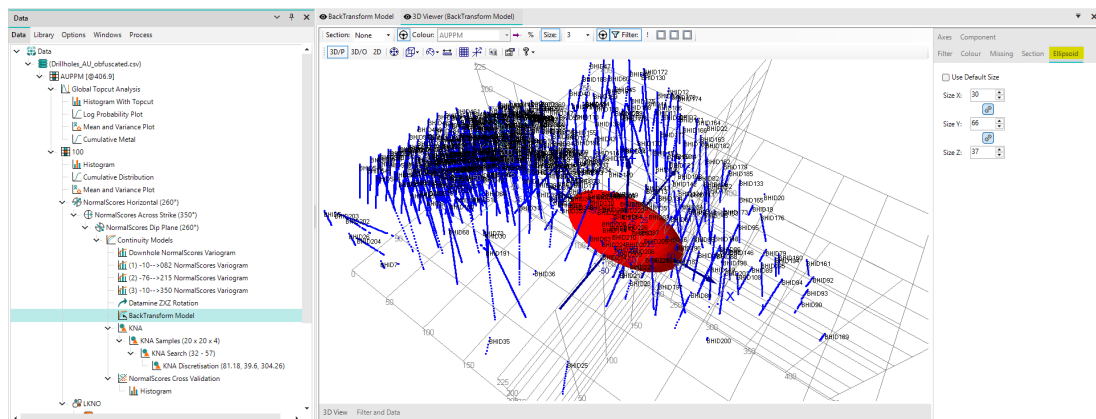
Data

Data Library Options Windows Process

Data
(Drillholes_AU_obfuscated.csv)
AUPPM [@406.9]
Global Topcut Analysis
Histogram With Topcut
Log Probability Plot
Mean and Variance Plot
Cumulative Metal
100
Histogram
Cumulative Distribution
Mean and Variance Plot
NormalScores Horizontal (260°)
NormalScores Across Strike (350°)
NormalScores Dip Plane (260°)
Continuity Models
Downhole NormalScores Variogram
(1) -10-->082 NormalScores Variogram
(2) -76-->215 NormalScores Variogram
(3) -10-->350 NormalScores Variogram
Detemine ZXZ Rotation
BackTransform Model
KNA
KNA Samples (20 x 20 x 4)
KNA Search (32 - 57)
KNA Discretisation (81.18, 39.6, 304.26)
NormalScores Cross Validation
Histogram
LKNO

BackTransform Model
3D Viewer (BackTransform Model)

Section: None
Colour: AUPPM
%
Size: 3
Filter:
3D/P 3D/O 2D

BHID36
BHID7
BHID35
BHID25
BHID200
BHID189
BHID90
BHID92
BHID161
BHID84
BHID176
BHID20
BHID133
BHID185
BHID172
BHID130
BHID204
BHID181
BHID68

3D View Filter and Data

Axes Component
Filter Colour Missing Section Ellipsoid
Use Default Size
Size X: 30
Size Y: 66
Size Z: 37